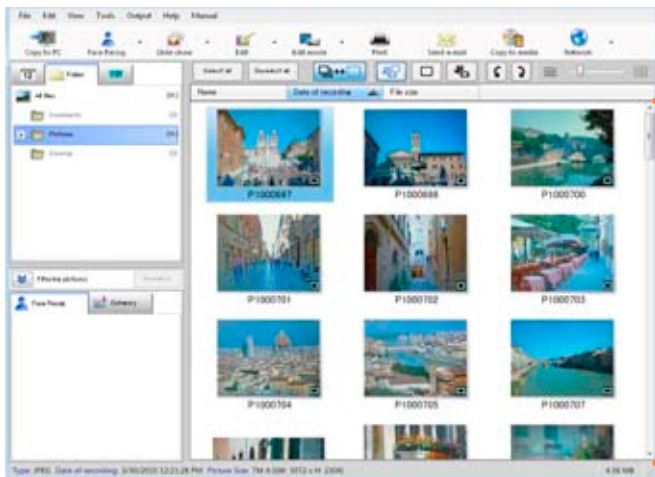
File Edit View Tools Output Help Manual

Copy to PC Face Recog. Slide show Edit Edit movie Print Send e-mail Copy to media Network

Folder

Select all Deselect all

Name Date of recording File size

All files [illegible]

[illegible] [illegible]

Pictures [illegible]

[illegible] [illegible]

P1000687 P1000698 P1000700

P1000701 P1000702 P1000703

P1000704 P1000705 P1000707

Filter the pictures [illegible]

Face Recog. Category

Type: JPEG Date of recording: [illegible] Picture Size: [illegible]

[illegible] MB